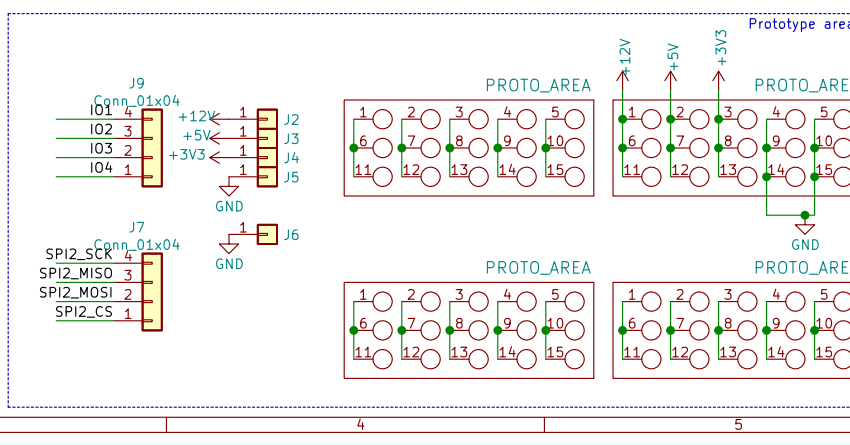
Prototype area

J9
Conn_01x04
IO1 4
IO2 3
IO3 2
IO4 1

+12V 1 J2
+5V 1 J3
+3V3 1 J4
1 J5
GND

1 J6
GND

J7
Conn_01x04
SPI2_SCK 4
SPI2_MISO 3
SPI2_MOSI 2
SPI2_CS 1

PROTO_AREA
1 2 3 4 5
6 7 8 9 10
11 12 13 14 15

+12V +5V +3V3
PROTO_AREA
1 2 3 4 5
6 7 8 9 10
11 12 13 14 15
GND

PROTO_AREA
1 2 3 4 5
6 7 8 9 10
11 12 13 14 15

PROTO_AREA
1 2 3 4 5
6 7 8 9 10
11 12 13 14 15

4
5